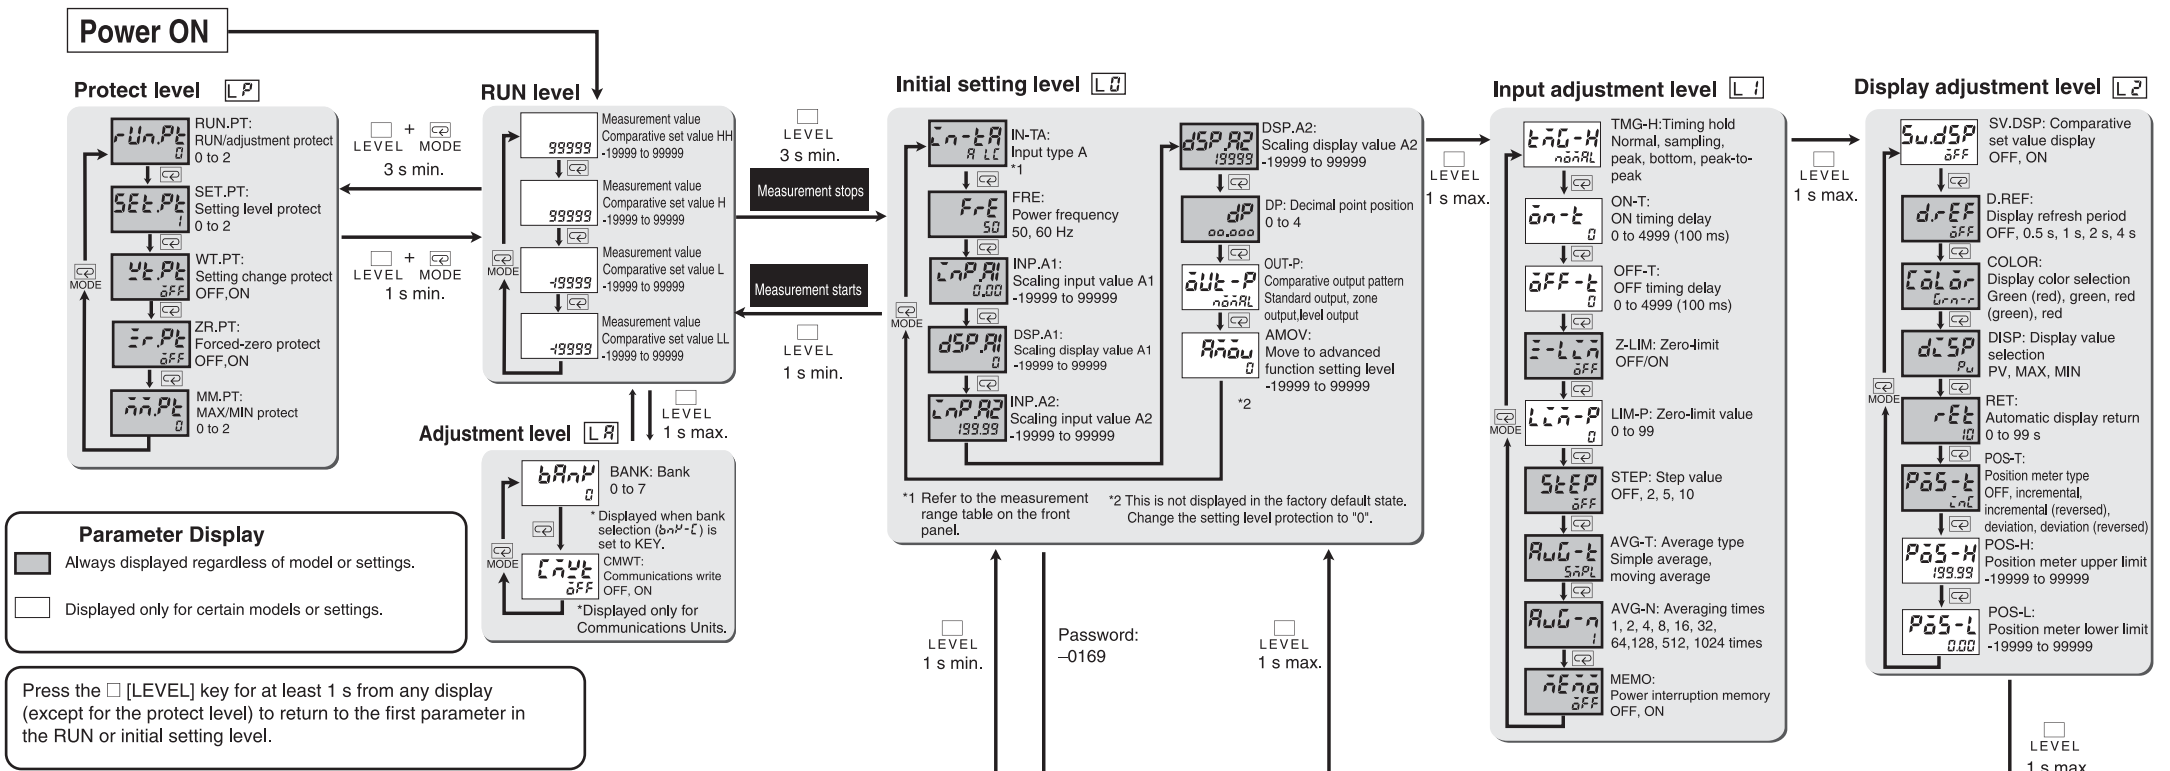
Power ON

Protect level $L.P$

rUn.Pt 0
RUN.PT:
RUN/adjustment protect
0 to 2

SEt.Pt 1
SET.PT:
Setting level protect
0 to 2

Wt.Pt oFF
WT.PT:
Setting change protect
OFF,ON

Zr.Pt oFF
ZR.PT:
Forced-zero protect
OFF,ON

MM.Pt 0
MM.PT:
MAX/MIN protect
0 to 2

MODE

LEVEL + MODE
3 s min.

LEVEL + MODE
1 s min.

RUN level

99999
Measurement value
Comparative set value HH
-19999 to 99999

99999
Measurement value
Comparative set value H
-19999 to 99999

-19999
Measurement value
Comparative set value L
-19999 to 99999

-19999
Measurement value
Comparative set value LL
-19999 to 99999

MODE

LEVEL
3 s min.

Measurement stops

Measurement starts

LEVEL
1 s min.

LEVEL
1 s max.

Adjustment level $L.A$

bAnK 0
BANK: Bank
0 to 7
* Displayed when bank selection (bnK-C) is set to KEY.

CMWt oFF
CMWT:
Communications write
OFF, ON
*Displayed only for Communications Units.

MODE

Initial setting level $L.0$

In-tA A LC
IN-TA:
Input type A
*1

FrE 50
FRE:
Power frequency
50, 60 Hz

InP.A1 0.00
INP.A1:
Scaling input value A1
-19999 to 99999

dSP.A1 0
DSP.A1:
Scaling display value A1
-19999 to 99999

InP.A2 199.99
INP.A2:
Scaling input value A2
-19999 to 99999

dSP.A2 19999
DSP.A2:
Scaling display value A2
-19999 to 99999

dP 00.000
DP: Decimal point position
0 to 4

oUt-P noMAL
OUT-P:
Comparative output pattern
Standard output, zone output,level output

AMoV 0
AMOV:
Move to advanced function setting level
-19999 to 99999
*2

MODE

*1 Refer to the measurement range table on the front panel.
*2 This is not displayed in the factory default state. Change the setting level protection to "0".

LEVEL
1 s max.

LEVEL
1 s min.

Password:
–0169

LEVEL
1 s max.

Input adjustment level $L.1$

tMG-H noMAL
TMG-H:Timing hold
Normal, sampling, peak, bottom, peak-to-peak

on-t 0
ON-T:
ON timing delay
0 to 4999 (100 ms)

oFF-t 0
OFF-T:
OFF timing delay
0 to 4999 (100 ms)

Z-LIM oFF
Z-LIM: Zero-limit
OFF/ON

LIM-P 0
LIM-P: Zero-limit value
0 to 99

StEP oFF
STEP: Step value
OFF, 2, 5, 10

AUG-t SMPL
AVG-T: Average type
Simple average, moving average

AUG-n 1
AVG-N: Averaging times
1, 2, 4, 8, 16, 32, 64,128, 512, 1024 times

MEMo oFF
MEMO:
Power interruption memory
OFF, ON

MODE

LEVEL
1 s max.

Display adjustment level $L.2$

Su.dSP oFF
SV.DSP: Comparative set value display
OFF, ON

d.rEF oFF
D.REF:
Display refresh period
OFF, 0.5 s, 1 s, 2 s, 4 s

CoLor Grn-r
COLOR:
Display color selection
Green (red), green, red (green), red

dISP Pu
DISP: Display value selection
PV, MAX, MIN

rEt 10
RET:
Automatic display return
0 to 99 s

PoS-t InC
POS-T:
Position meter type
OFF, incremental, incremental (reversed), deviation, deviation (reversed)

PoS-H 199.99
POS-H:
Position meter upper limit
-19999 to 99999

PoS-L 0.00
POS-L:
Position meter lower limit
-19999 to 99999

MODE

LEVEL
1 s max.

Parameter Display
Always displayed regardless of model or settings.
Displayed only for certain models or settings.

Press the □ [LEVEL] key for at least 1 s from any display (except for the protect level) to return to the first parameter in the RUN or initial setting level.